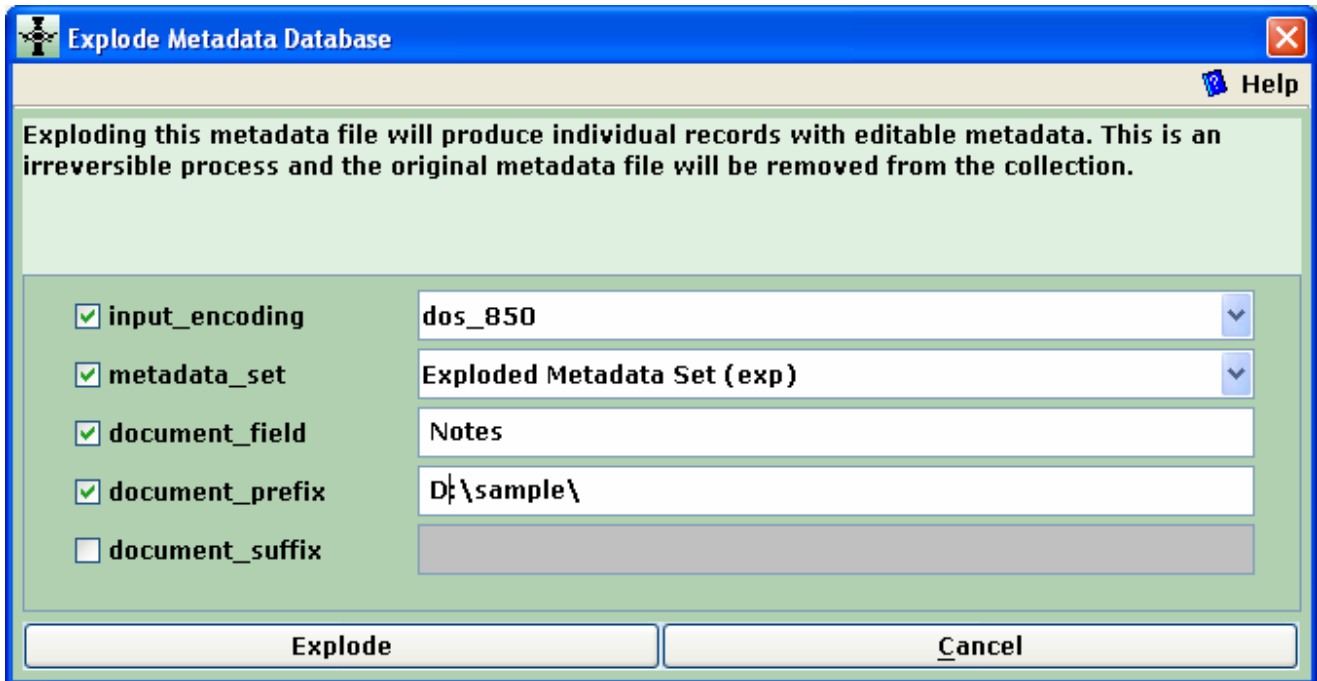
Explode Metadata Database

Help

Exploding this metadata file will produce individual records with editable metadata. This is an irreversible process and the original metadata file will be removed from the collection.

| | |
|---|---|
| input_encoding | dos_850 |
| metadata_set | Exploded Metadata Set (exp) |
| document_field | Notes |
| document_prefix | D:\sample\ |
| document_suffix | |

Explode

Cancel